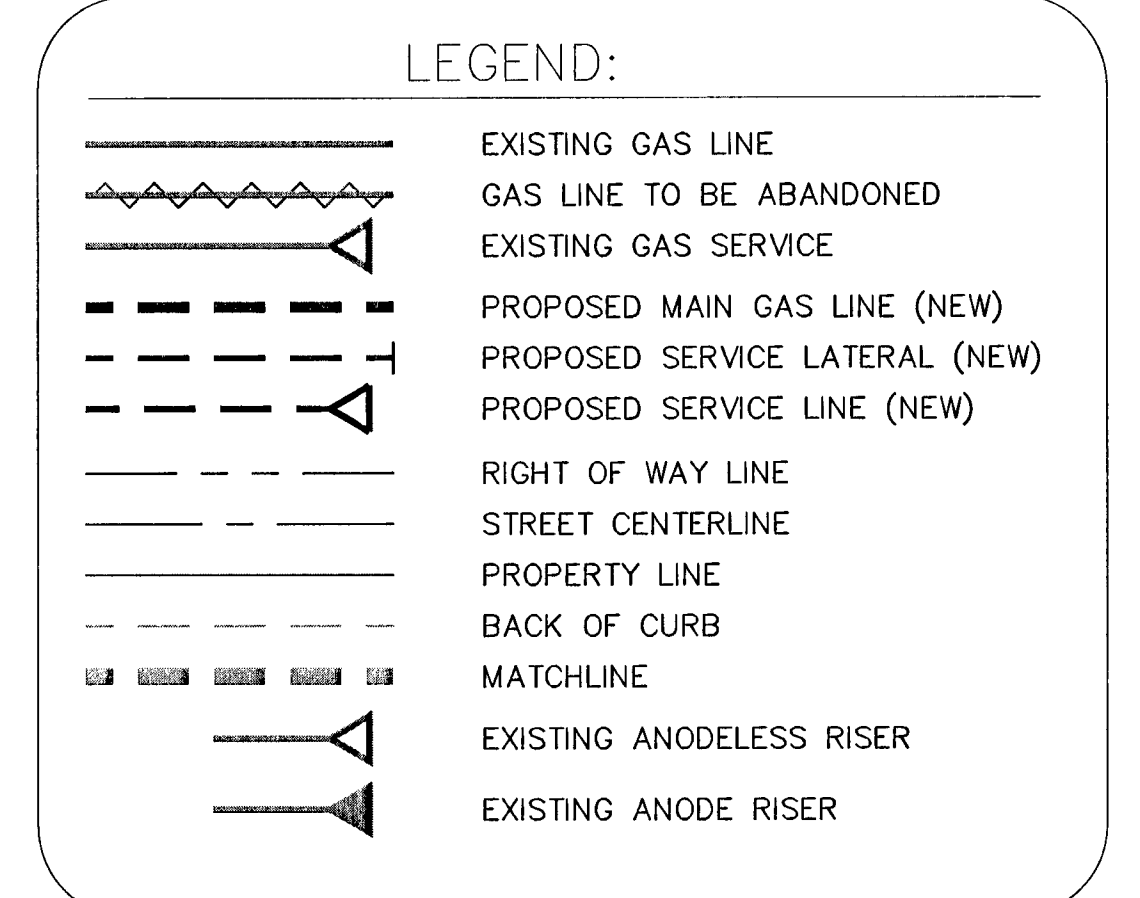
LEGEND:

EXISTING GAS LINE
GAS LINE TO BE ABANDONED
EXISTING GAS SERVICE
PROPOSED MAIN GAS LINE (NEW)
PROPOSED SERVICE LATERAL (NEW)
PROPOSED SERVICE LINE (NEW)
RIGHT OF WAY LINE
STREET CENTERLINE
PROPERTY LINE
BACK OF CURB
MATCHLINE
EXISTING ANODELESS RISER
EXISTING ANODE RISER